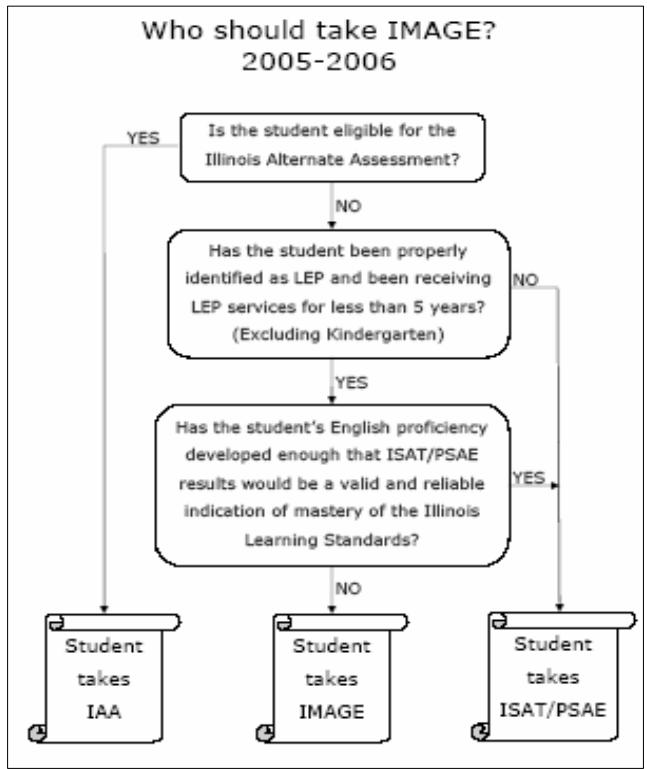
Who should take IMAGE?
2005-2006

Is the student eligible for the Illinois Alternate Assessment?

YES

NO

Has the student been properly identified as LEP and been receiving LEP services for less than 5 years? (Excluding Kindergarten)

NO

YES

Has the student's English proficiency developed enough that ISAT/PSAE results would be a valid and reliable indication of mastery of the Illinois Learning Standards?

YES

NO

Student takes IAA

Student takes IMAGE

Student takes ISAT/PSAE